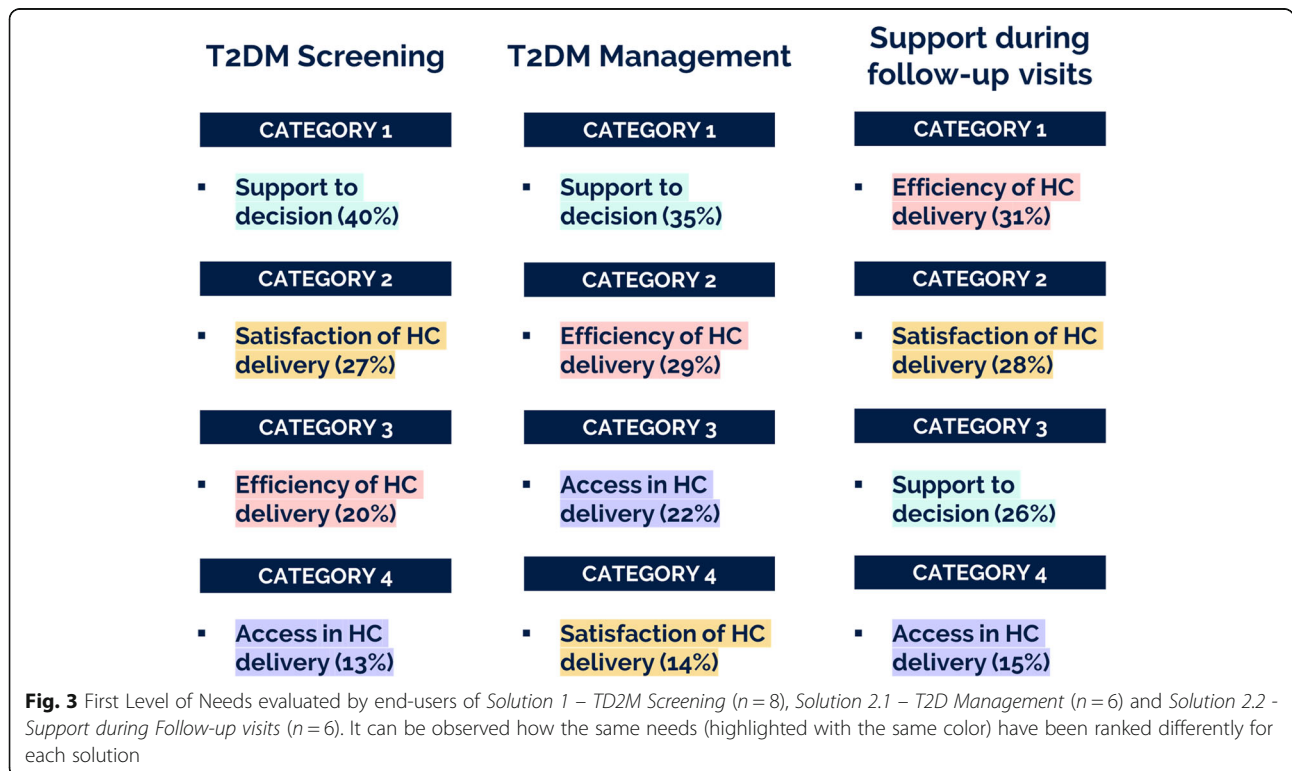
T2DM Screening

CATEGORY 1

▪ Support to decision (40%)

CATEGORY 2

▪ Satisfaction of HC delivery (27%)

CATEGORY 3

▪ Efficiency of HC delivery (20%)

CATEGORY 4

▪ Access in HC delivery (13%)

T2DM Management

CATEGORY 1

▪ Support to decision (35%)

CATEGORY 2

▪ Efficiency of HC delivery (29%)

CATEGORY 3

▪ Access in HC delivery (22%)

CATEGORY 4

▪ Satisfaction of HC delivery (14%)

Support during follow-up visits

CATEGORY 1

▪ Efficiency of HC delivery (31%)

CATEGORY 2

▪ Satisfaction of HC delivery (28%)

CATEGORY 3

▪ Support to decision (26%)

CATEGORY 4

▪ Access in HC delivery (15%)

Fig. 3 First Level of Needs evaluated by end-users of Solution 1 – TD2M Screening ($n = 8$), Solution 2.1 – T2D Management ($n = 6$) and Solution 2.2 - Support during Follow-up visits ($n = 6$). It can be observed how the same needs (highlighted with the same color) have been ranked differently for each solution